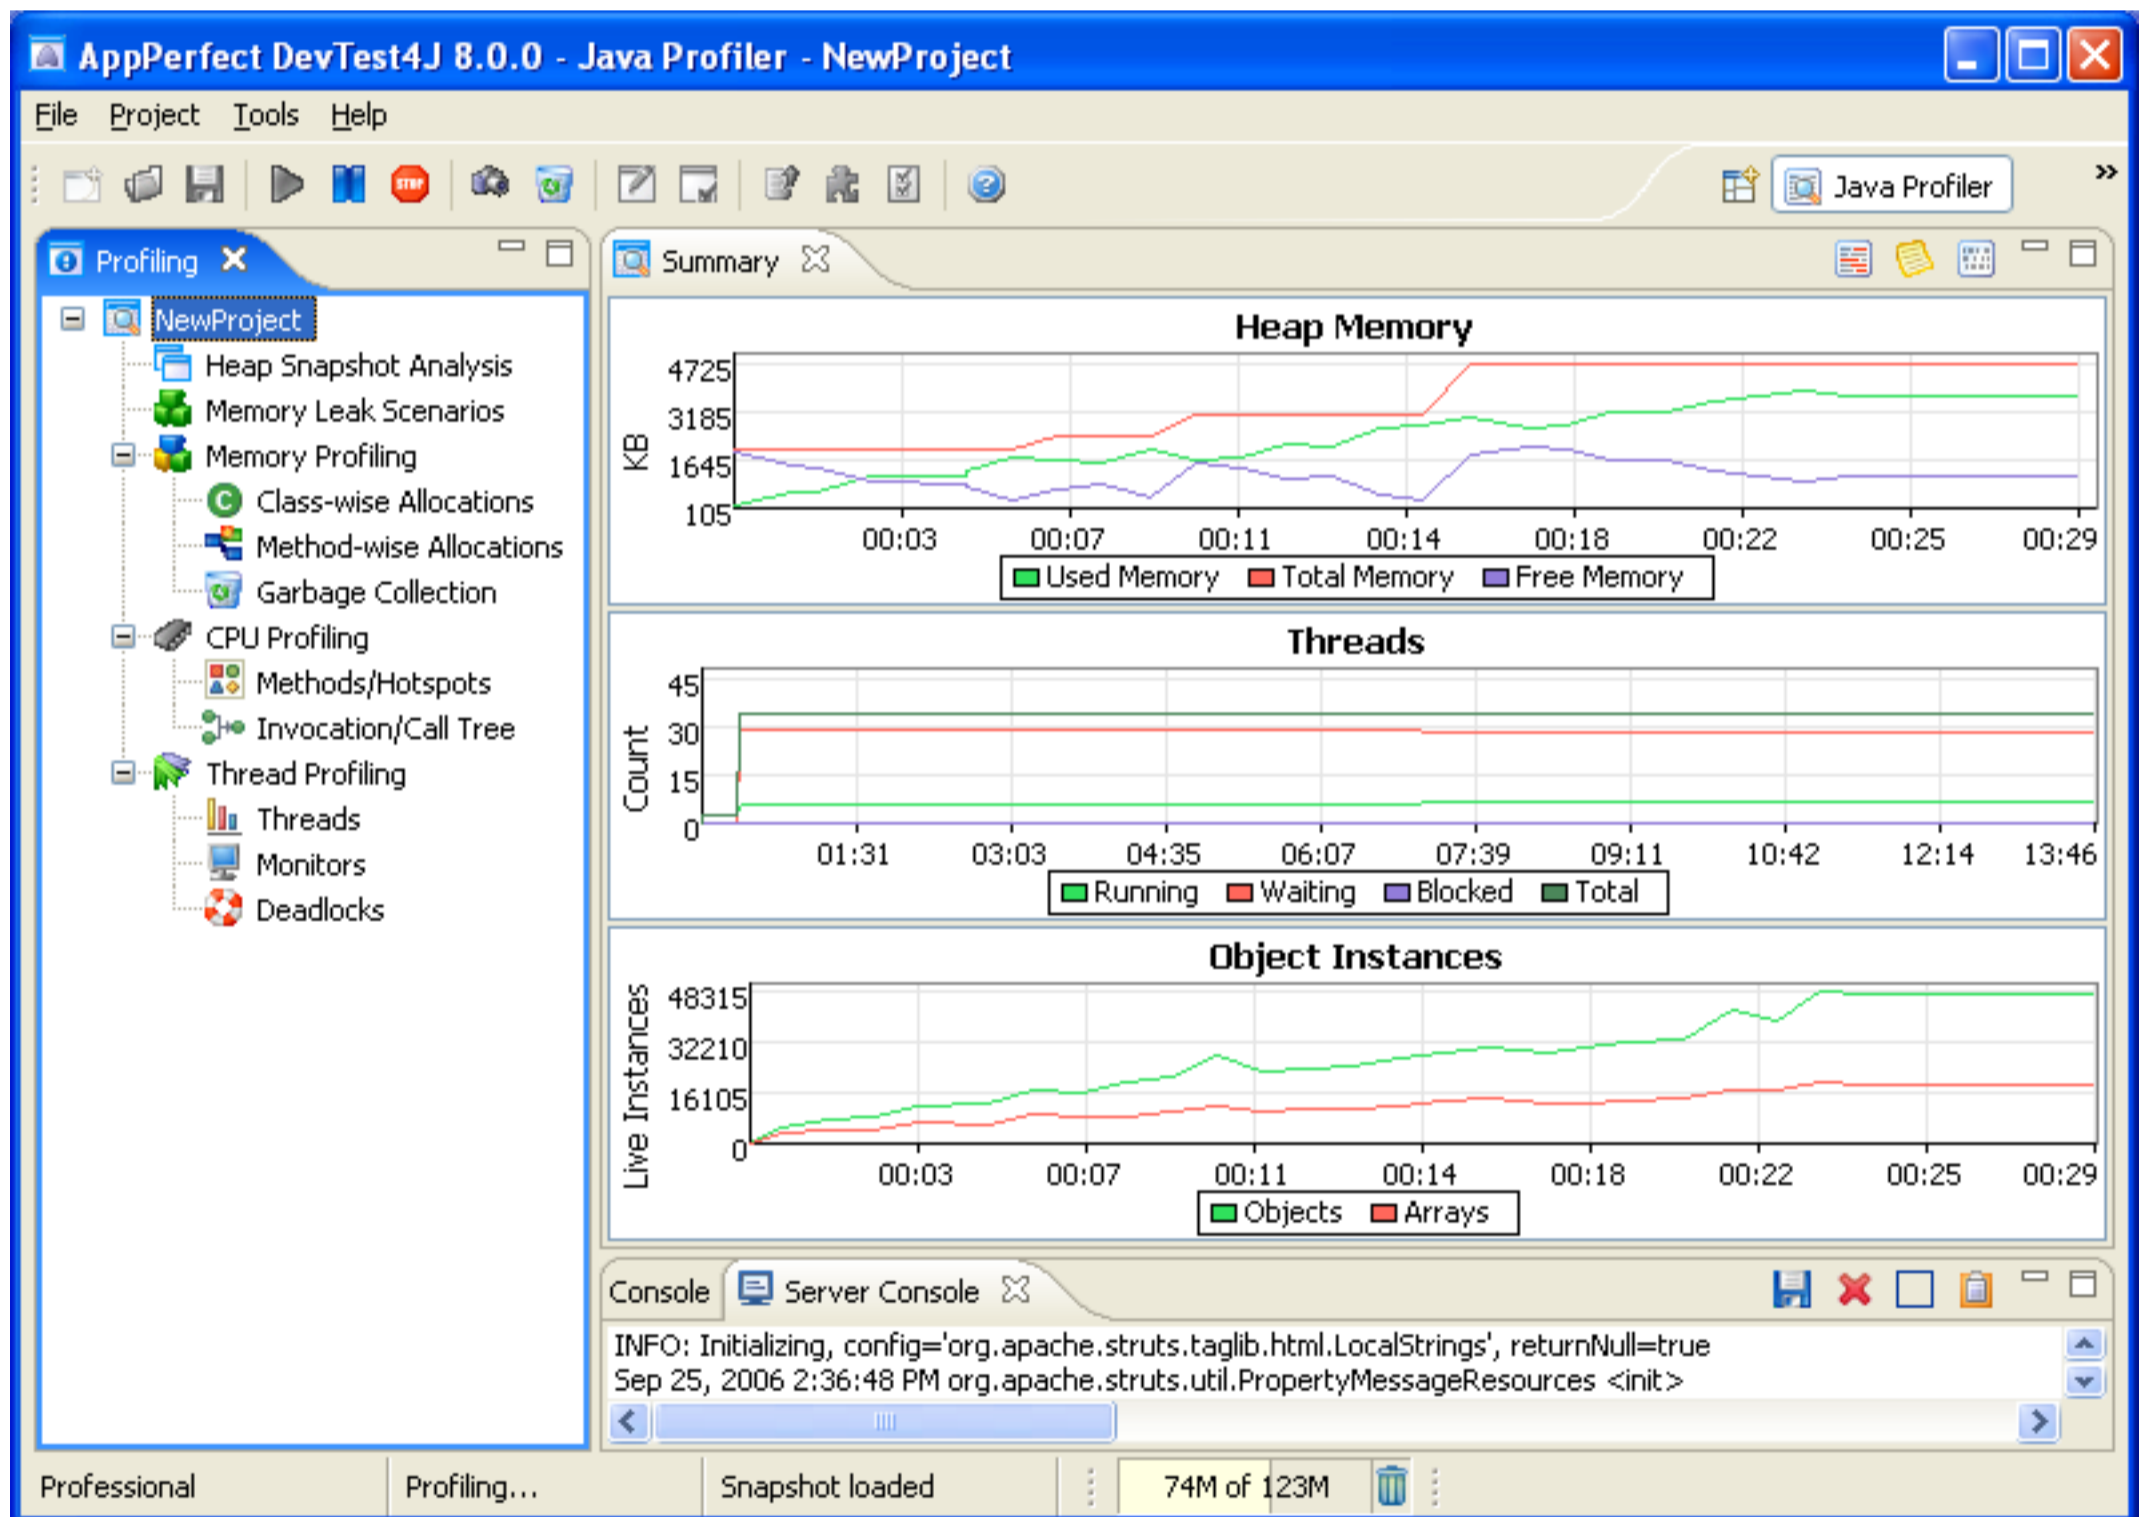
AppPerfect DevTest4J 8.0.0 - Java Profiler - NewProject

File Project Tools Help

Java Profiler

Profiling

NewProject
Heap Snapshot Analysis
Memory Leak Scenarios
Memory Profiling
Class-wise Allocations
Method-wise Allocations
Garbage Collection
CPU Profiling
Methods/Hotspots
Invocation/Call Tree
Thread Profiling
Threads
Monitors
Deadlocks

Summary

Heap Memory
KB
4725
3185
1645
105
00:03 00:07 00:11 00:14 00:18 00:22 00:25 00:29
Used Memory Total Memory Free Memory

Threads
Count
45
30
15
0
01:31 03:03 04:35 06:07 07:39 09:11 10:42 12:14 13:46
Running Waiting Blocked Total

Object Instances
Live Instances
48315
32210
16105
0
00:03 00:07 00:11 00:14 00:18 00:22 00:25 00:29
Objects Arrays

Console Server Console

INFO: Initializing, config='org.apache.struts.taglib.html.LocalStrings', returnNull=true
Sep 25, 2006 2:36:48 PM org.apache.struts.util.PropertyMessageResources <init>

Professional | Profiling... | Snapshot loaded | 74M of 123M